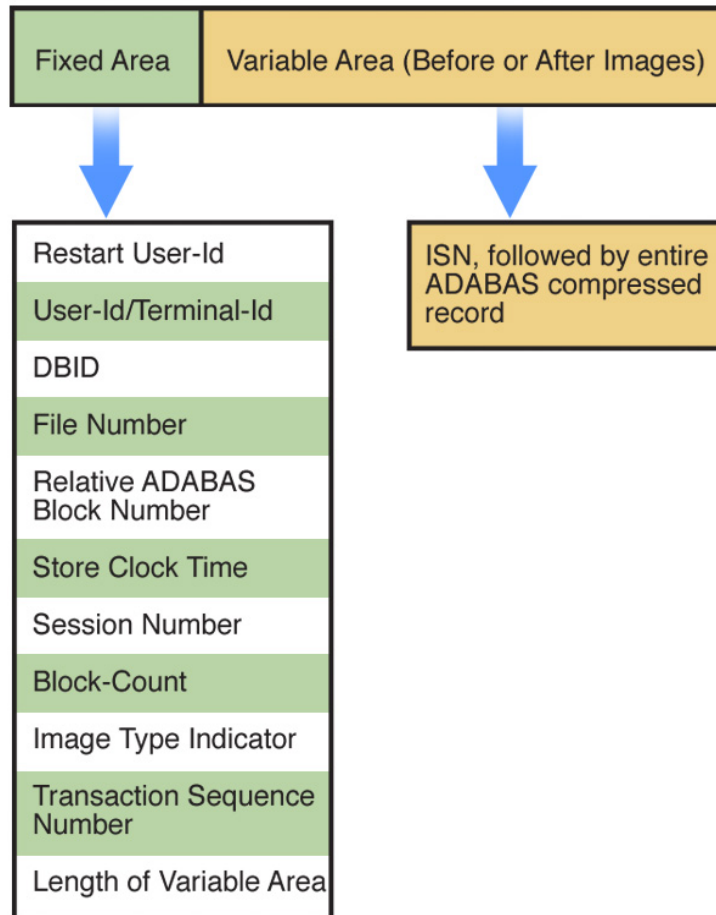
Fixed Area

Variable Area (Before or After Images)

Restart User-Id

User-Id/Terminal-Id

DBID

File Number

Relative ADABAS Block Number

Store Clock Time

Session Number

Block-Count

Image Type Indicator

Transaction Sequence Number

Length of Variable Area

ISN, followed by entire ADABAS compressed record